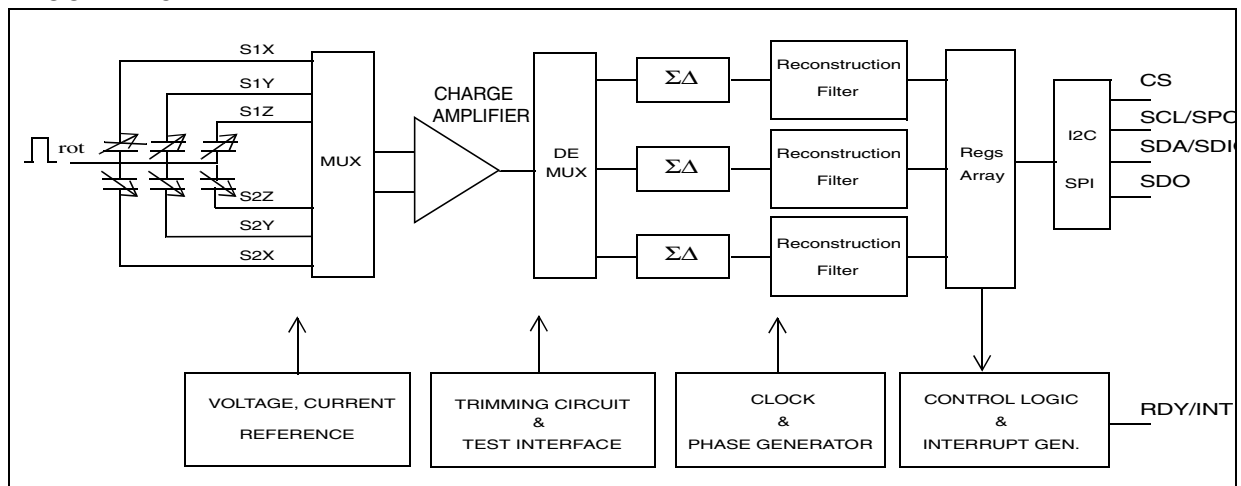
S1X
S1Y
S1Z
rot
S2Z
S2Y
S2X
MUX
CHARGE AMPLIFIER
DE MUX
$\Sigma\Delta$
$\Sigma\Delta$
$\Sigma\Delta$
Reconstruction Filter
Reconstruction Filter
Reconstruction Filter
Regs Array
I2C
SPI
CS
SCL/SPC
SDA/SDIO
SDO
VOLTAGE, CURRENT REFERENCE
TRIMMING CIRCUIT & TEST INTERFACE
CLOCK & PHASE GENERATOR
CONTROL LOGIC & INTERRUPT GEN.
RDY/INT